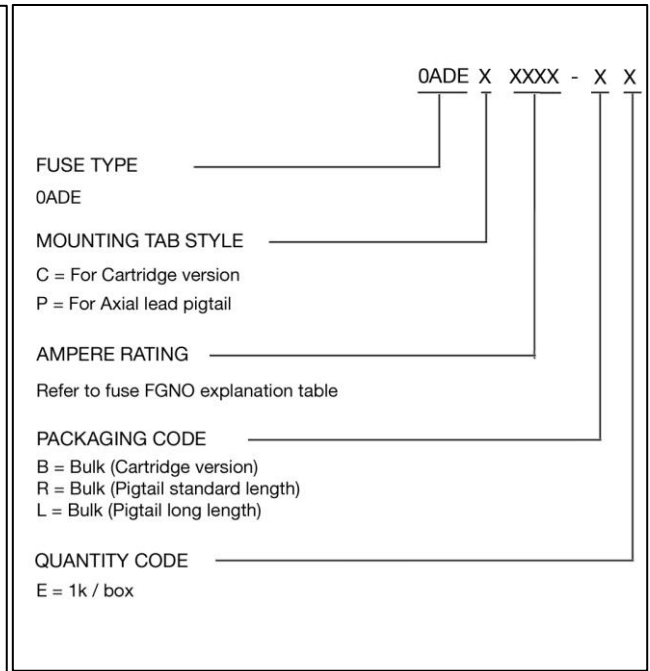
0ADE X XXXX - X X

FUSE TYPE

0ADE

MOUNTING TAB STYLE

C = For Cartridge version

P = For Axial lead pigtail

AMPERE RATING

Refer to fuse FGNO explanation table

PACKAGING CODE

B = Bulk (Cartridge version)
R = Bulk (Pigtail standard length)
L = Bulk (Pigtail long length)

QUANTITY CODE

E = 1k / box